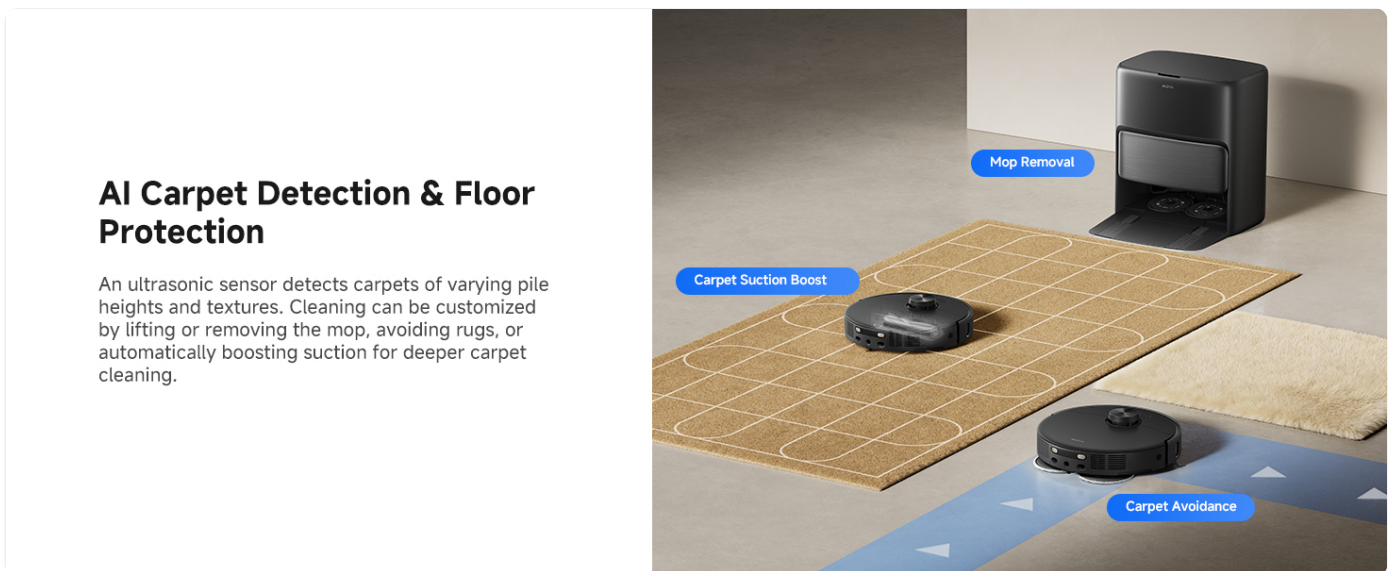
AI Carpet Detection & Floor Protection

An ultrasonic sensor detects carpets of varying pile heights and textures. Cleaning can be customized by lifting or removing the mop, avoiding rugs, or automatically boosting suction for deeper carpet cleaning.

Mop Removal

Carpet Suction Boost

Carpet Avoidance